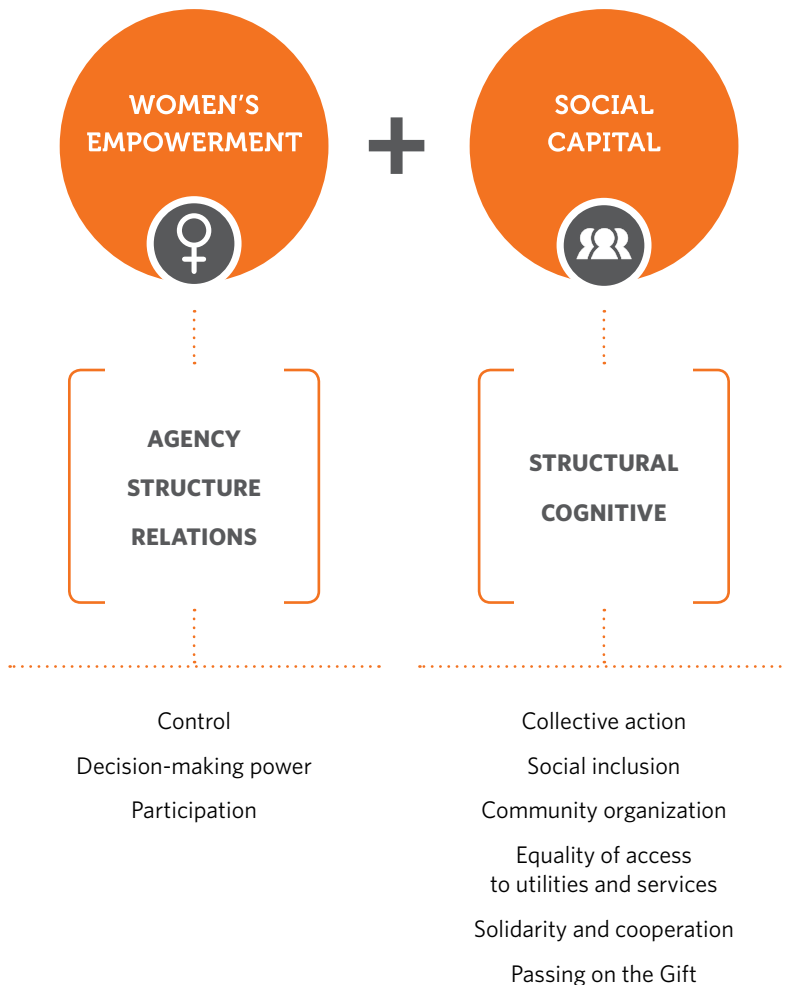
WOMEN'S EMPOWERMENT

+

SOCIAL CAPITAL

AGENCY
STRUCTURE
RELATIONS

STRUCTURAL
COGNITIVE

Control
Decision-making power
Participation

Collective action
Social inclusion
Community organization
Equality of access to utilities and services
Solidarity and cooperation
Passing on the Gift